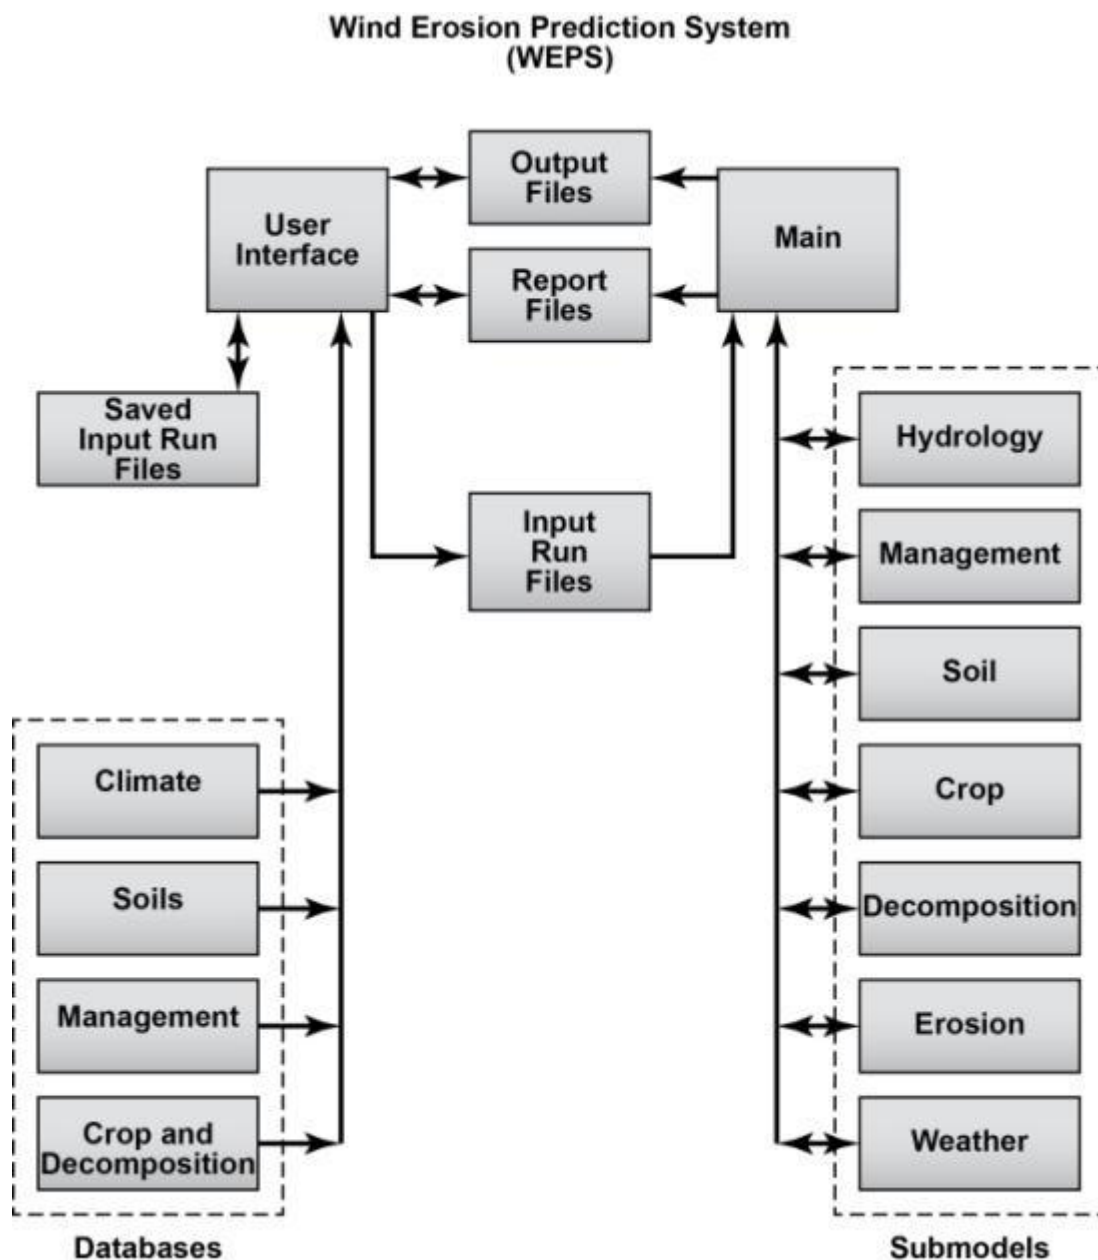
Wind Erosion Prediction System
(WEPS)

User Interface

Output Files

Report Files

Main

Saved Input Run Files

Input Run Files

Hydrology

Management

Soil

Crop

Decomposition

Erosion

Weather

Climate

Soils

Management

Crop and Decomposition

Databases

Submodels